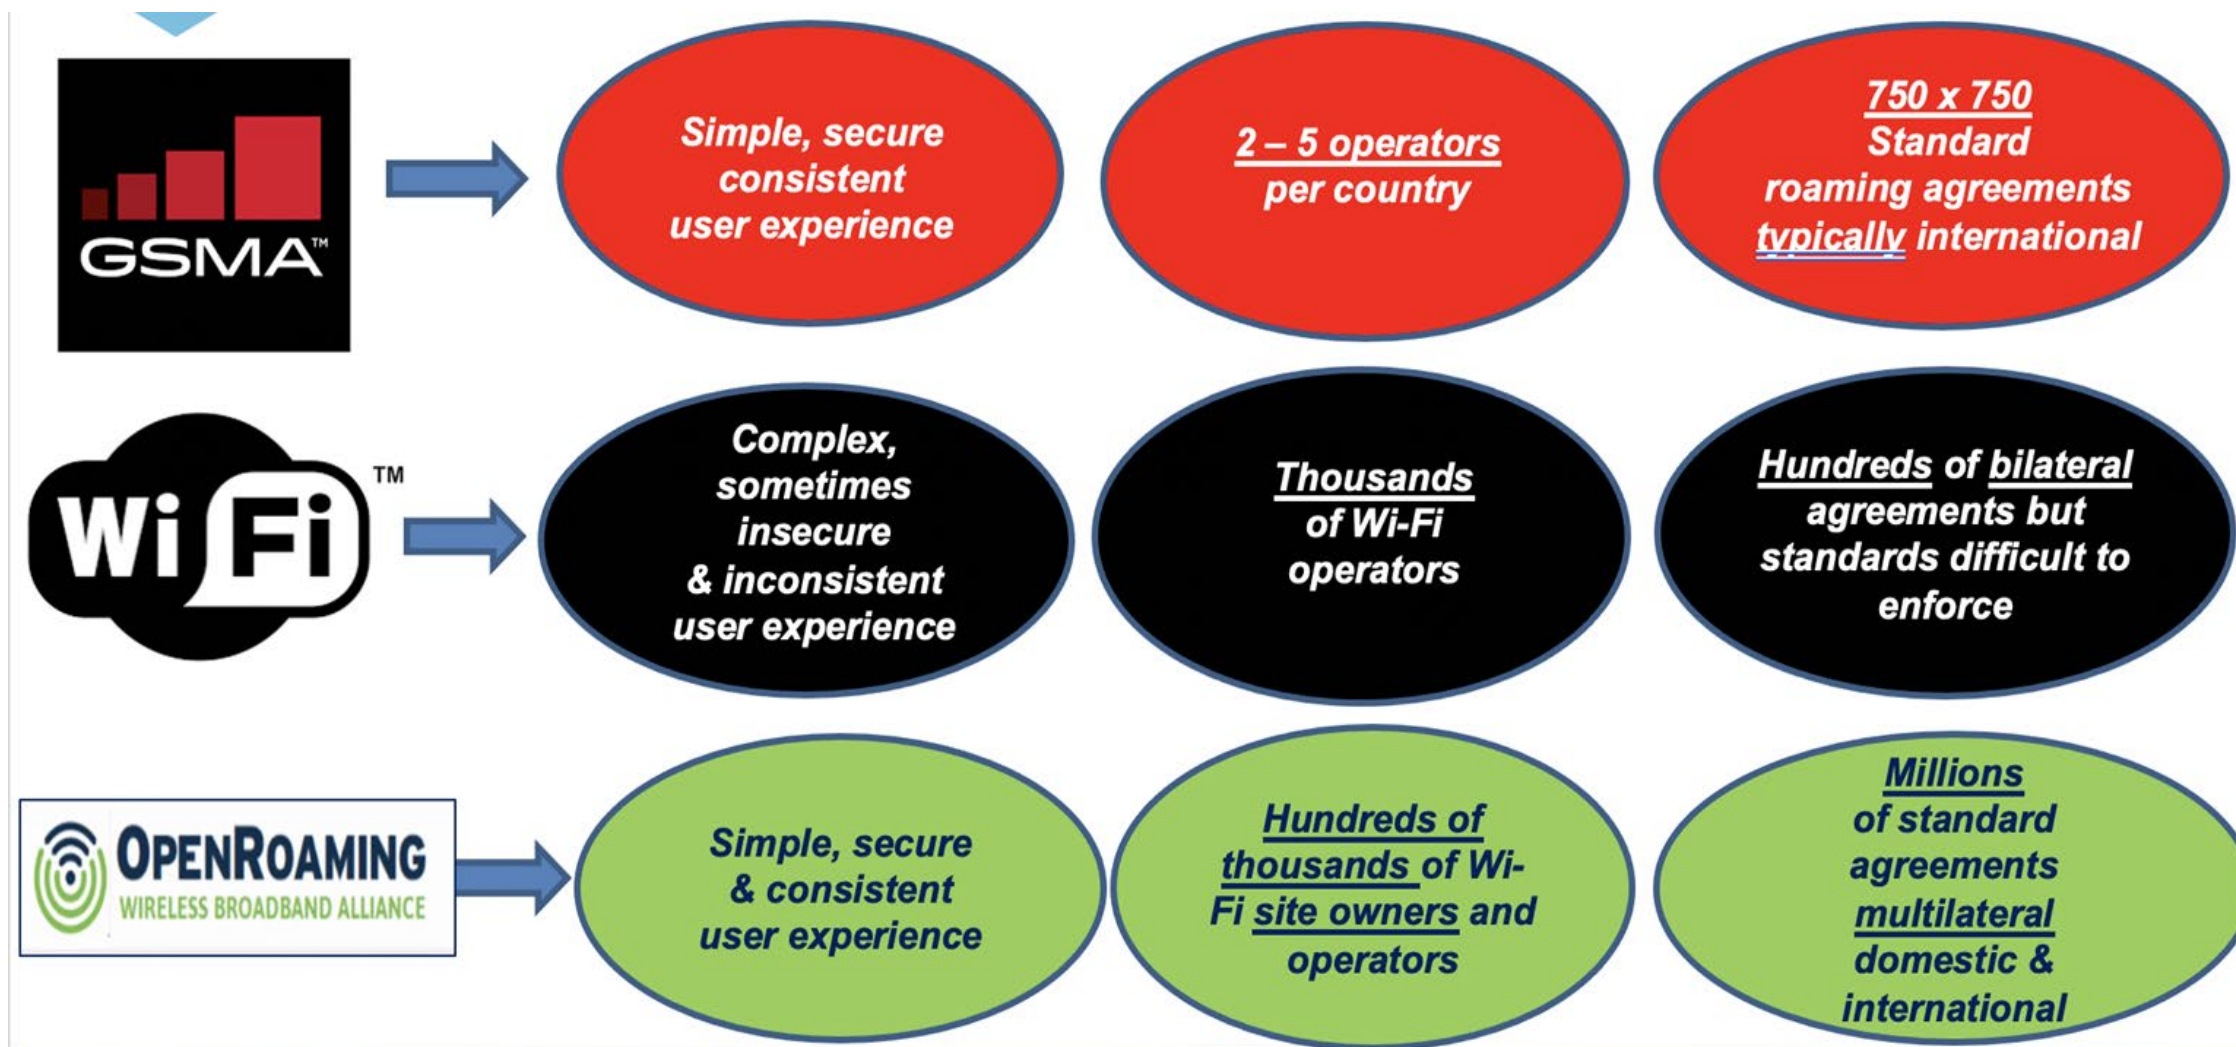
GSMA™

Simple, secure consistent user experience

2 – 5 operators per country

750 x 750 Standard roaming agreements typically international

Wi Fi ™

Complex, sometimes insecure & inconsistent user experience

Thousands of Wi-Fi operators

Hundreds of bilateral agreements but standards difficult to enforce

OPENROAMING
WIRELESS BROADBAND ALLIANCE

Simple, secure & consistent user experience

Hundreds of thousands of Wi-Fi site owners and operators

Millions of standard agreements multilateral domestic & international